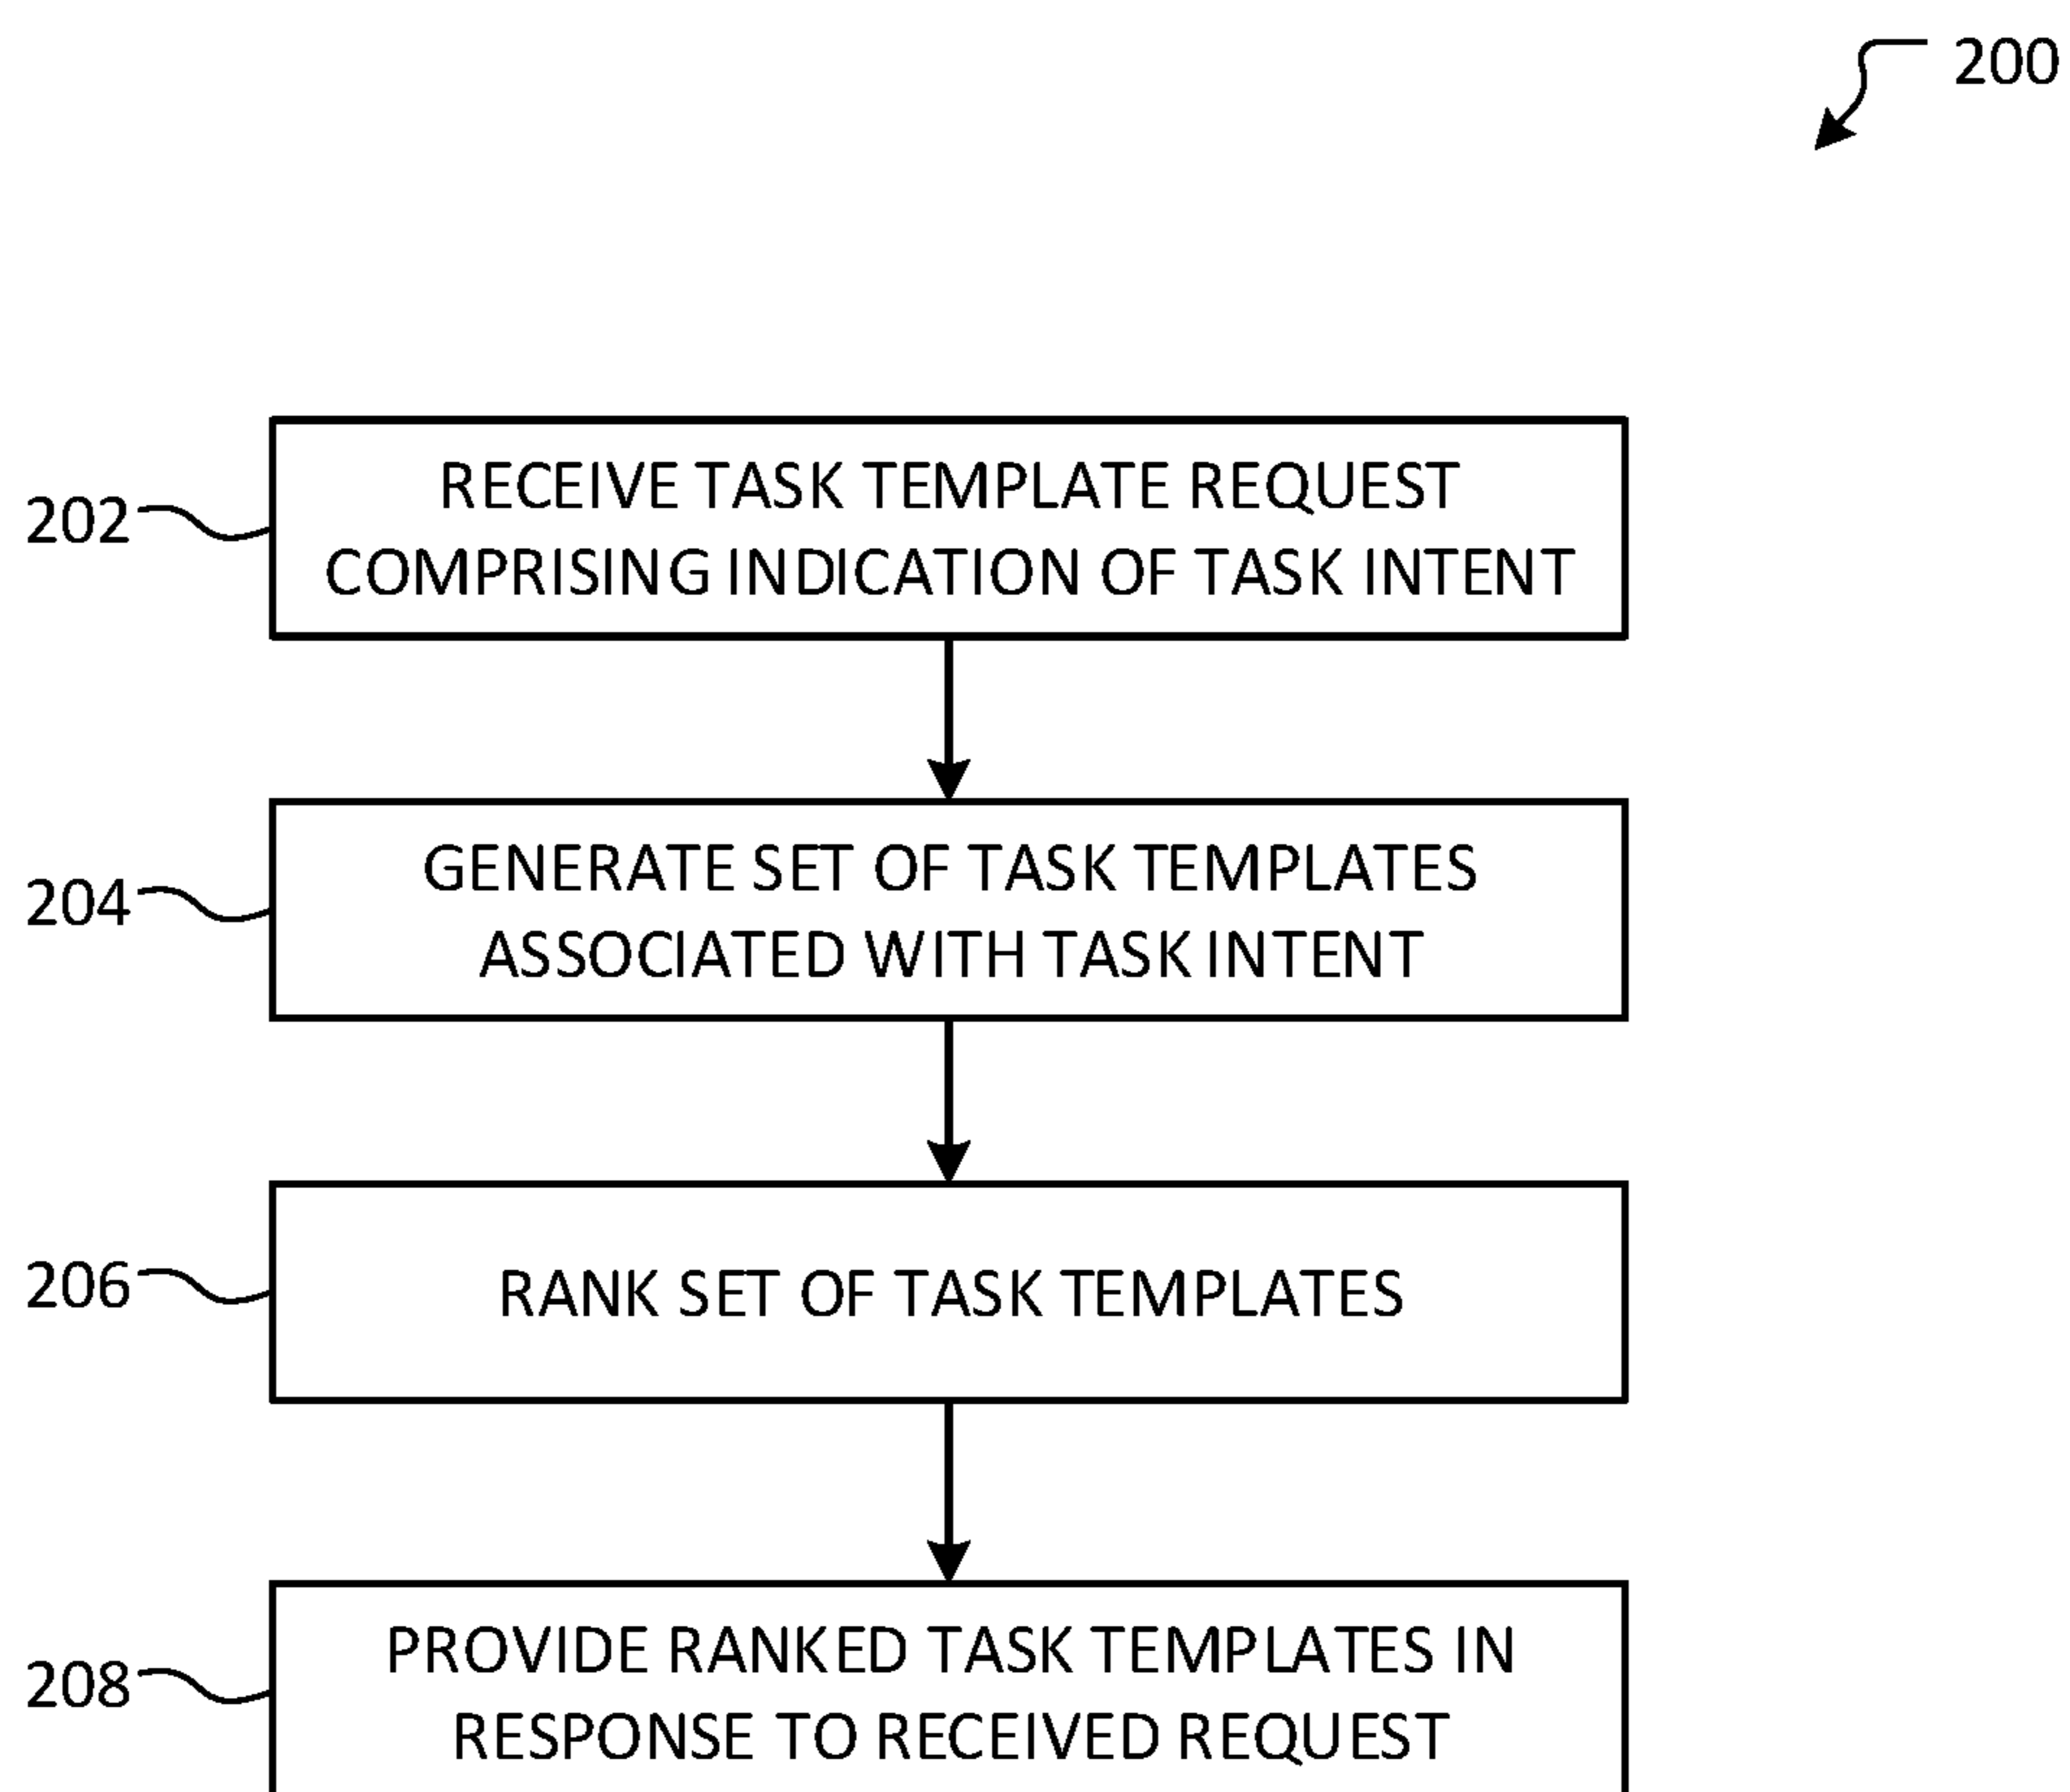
200

202 RECEIVE TASK TEMPLATE REQUEST COMPRISING INDICATION OF TASK INTENT

204 GENERATE SET OF TASK TEMPLATES ASSOCIATED WITH TASK INTENT

206 RANK SET OF TASK TEMPLATES

208 PROVIDE RANKED TASK TEMPLATES IN RESPONSE TO RECEIVED REQUEST